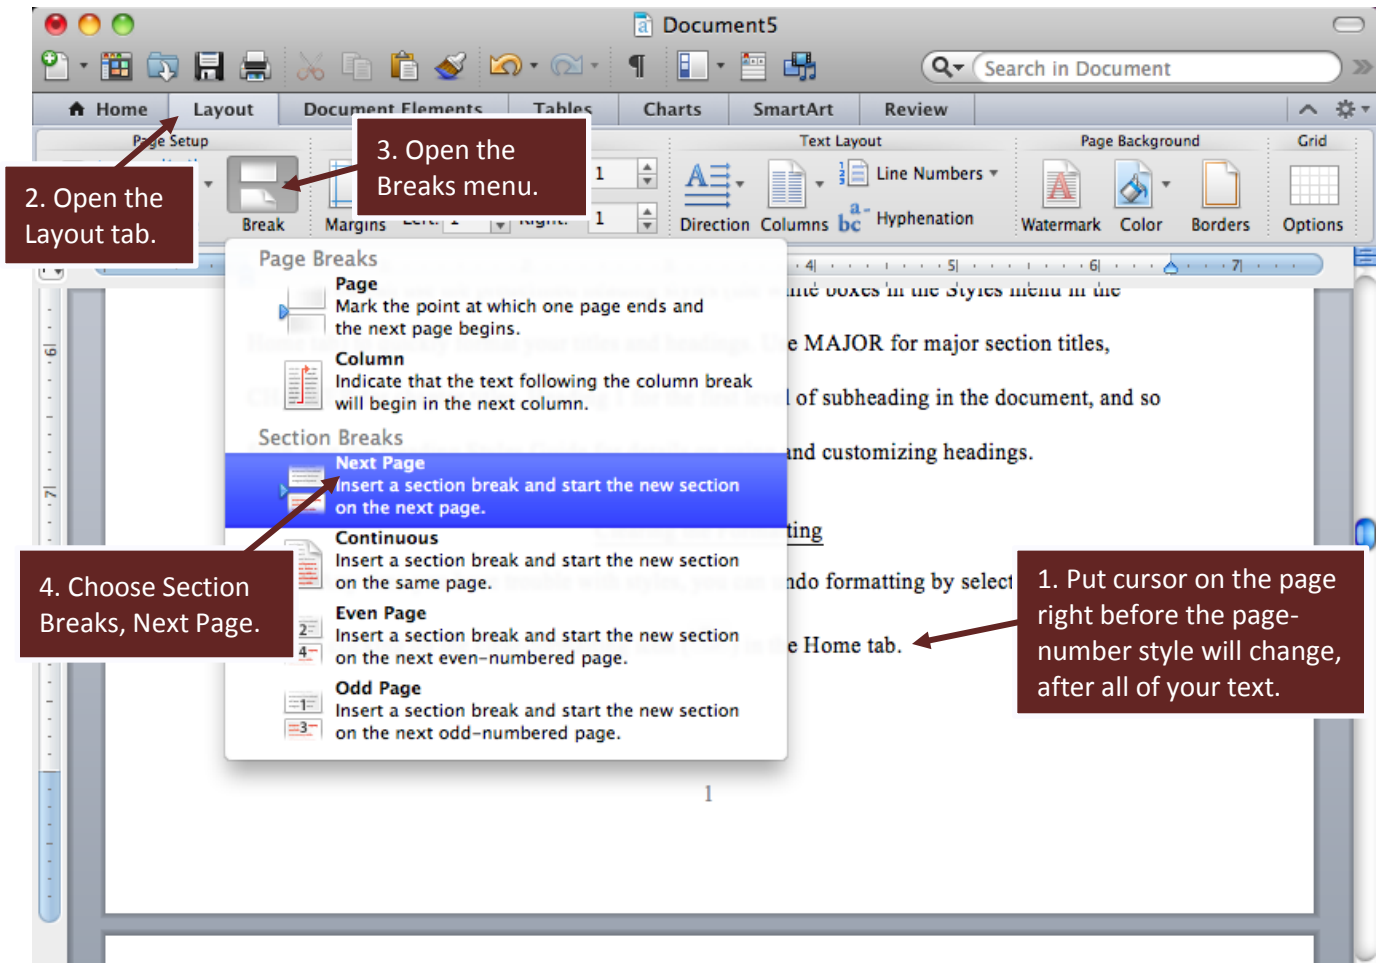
Document5

Search in Document

Home Layout Document Elements Tables Charts SmartArt Review

Page Setup

Break Margins

Text Layout

Direction Columns Line Numbers Hyphenation

Page Background

Watermark Color Borders

Grid

Options

2. Open the Layout tab.

3. Open the Breaks menu.

Page Breaks

Page
Mark the point at which one page ends and the next page begins.

Column
Indicate that the text following the column break will begin in the next column.

Section Breaks

Next Page
Insert a section break and start the new section on the next page.

Continuous
Insert a section break and start the new section on the same page.

Even Page
Insert a section break and start the new section on the next even-numbered page.

Odd Page
Insert a section break and start the new section on the next odd-numbered page.

4. Choose Section Breaks, Next Page.

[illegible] boxes in the Styles menu in the

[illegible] e MAJOR for major section titles,

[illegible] of subheading in the document, and so

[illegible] nd customizing headings.

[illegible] ting

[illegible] ndo formatting by select

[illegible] e Home tab.

1. Put cursor on the page right before the page-number style will change, after all of your text.

1